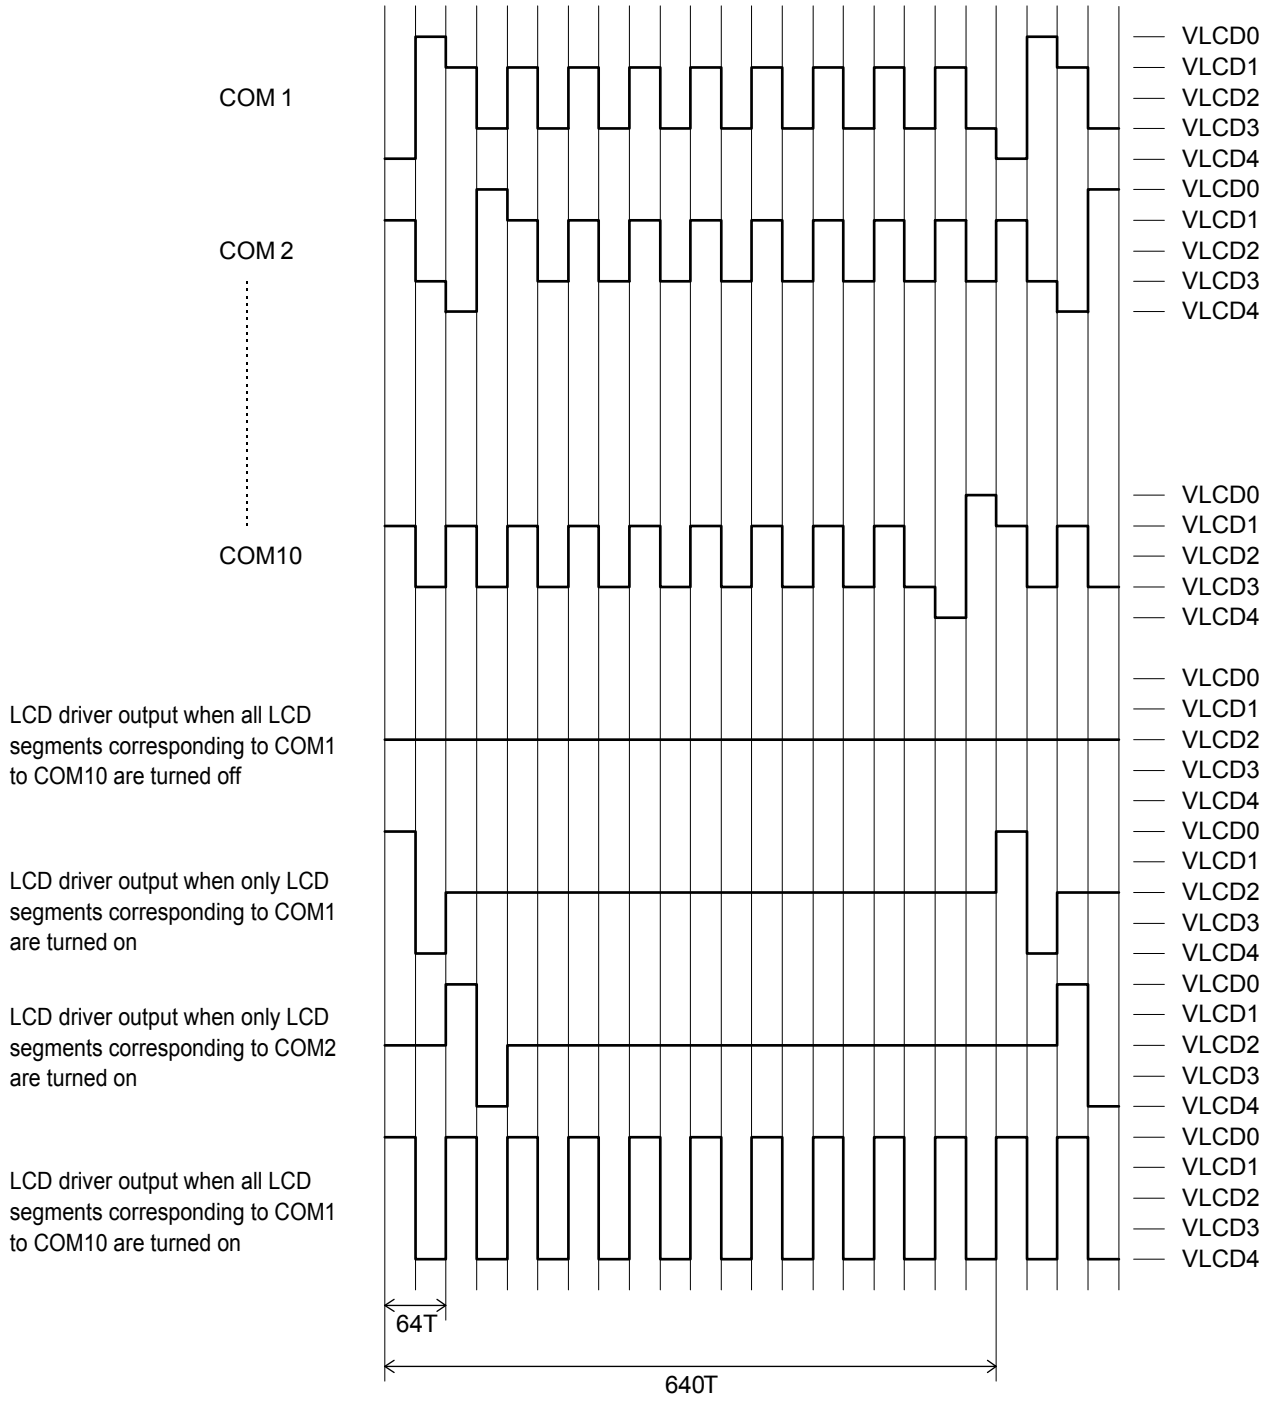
COM 1

VLCD0
VLCD1
VLCD2
VLCD3
VLCD4

COM 2

VLCD0
VLCD1
VLCD2
VLCD3
VLCD4

COM10

VLCD0
VLCD1
VLCD2
VLCD3
VLCD4

LCD driver output when all LCD segments corresponding to COM1 to COM10 are turned off

VLCD0
VLCD1
VLCD2
VLCD3
VLCD4

LCD driver output when only LCD segments corresponding to COM1 are turned on

VLCD0
VLCD1
VLCD2
VLCD3
VLCD4

LCD driver output when only LCD segments corresponding to COM2 are turned on

VLCD0
VLCD1
VLCD2
VLCD3
VLCD4

LCD driver output when all LCD segments corresponding to COM1 to COM10 are turned on

VLCD0
VLCD1
VLCD2
VLCD3
VLCD4

64T

640T